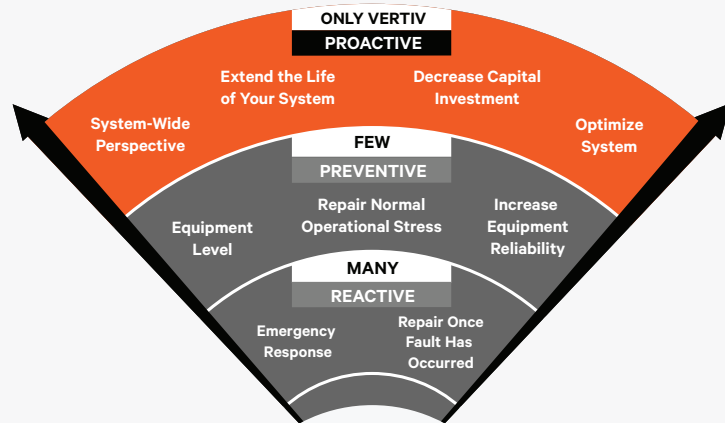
ONLY VERTIV
PROACTIVE

Extend the Life of Your System

Decrease Capital Investment

System-Wide Perspective

Optimize System

FEW
PREVENTIVE

Equipment Level

Repair Normal Operational Stress

Increase Equipment Reliability

MANY
REACTIVE

Emergency Response

Repair Once Fault Has Occurred